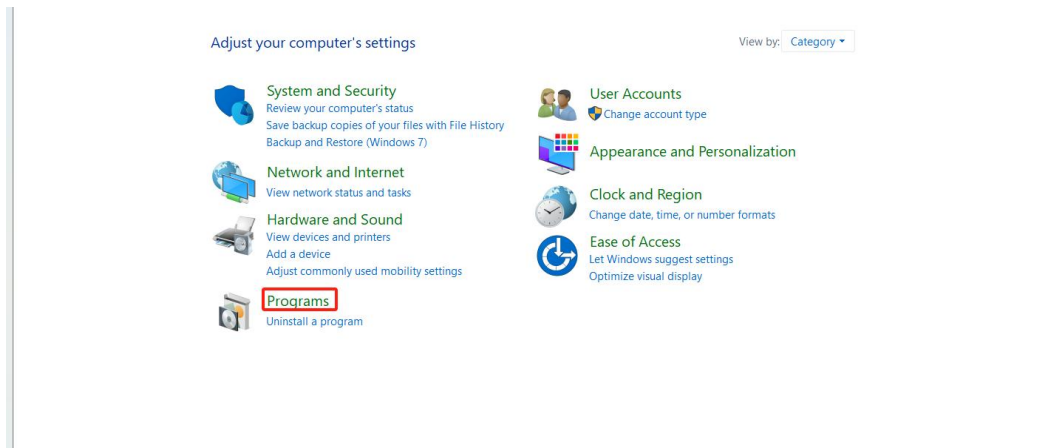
Adjust your computer's settings

View by: Category

System and Security
Review your computer's status
Save backup copies of your files with File History
Backup and Restore (Windows 7)

Network and Internet
View network status and tasks

Hardware and Sound
View devices and printers
Add a device
Adjust commonly used mobility settings

Programs
Uninstall a program

User Accounts
Change account type

Appearance and Personalization

Clock and Region
Change date, time, or number formats

Ease of Access
Let Windows suggest settings
Optimize visual display